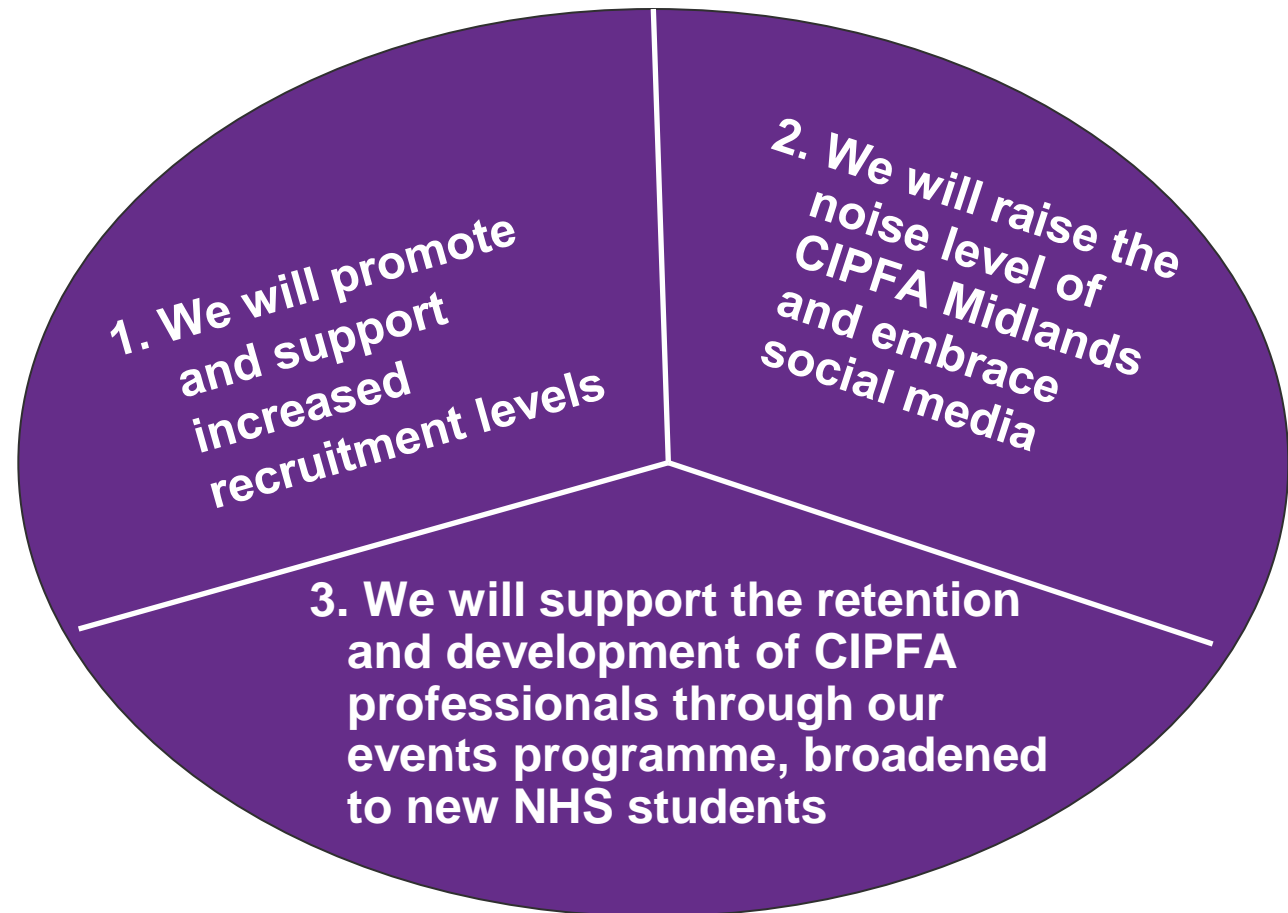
1. We will promote and support increased recruitment levels

2. We will raise the noise level of CIPFA Midlands and embrace social media

3. We will support the retention and development of CIPFA professionals through our events programme, broadened to new NHS students